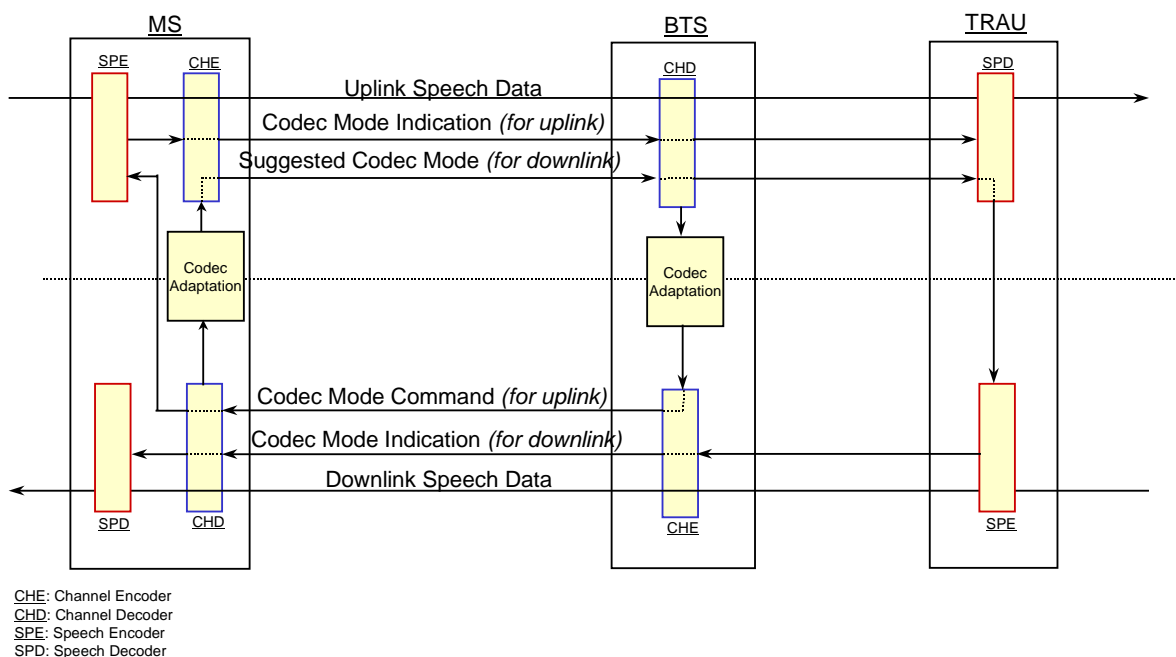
MS

BTS

TRAU

SPE

CHE

CHD

SPD

Uplink Speech Data

Codec Mode Indication *(for uplink)*

Suggested Codec Mode *(for downlink)*

Codec Adaptation

Codec Adaptation

Codec Mode Command *(for uplink)*

Codec Mode Indication *(for downlink)*

Downlink Speech Data

SPD

CHD

CHE

SPE

CHE: Channel Encoder
CHD: Channel Decoder
SPE: Speech Encoder
SPD: Speech Decoder